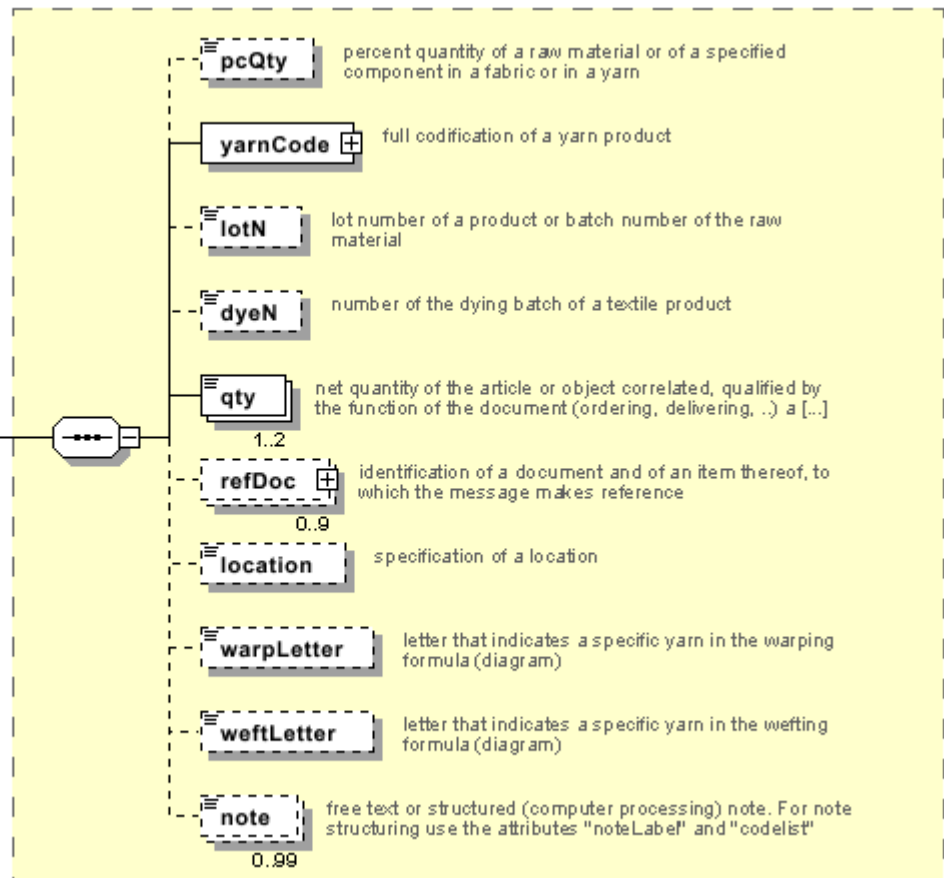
pcQty percent quantity of a raw material or of a specified component in a fabric or in a yarn

yarnCode full codification of a yarn product

lotN lot number of a product or batch number of the raw material

dyeN number of the dying batch of a textile product

qty net quantity of the article or object correlated, qualified by the function of the document (ordering, delivering, ..) a [...]
1..2

refDoc identification of a document and of an item thereof, to which the message makes reference
0..9

location specification of a location

warpLetter letter that indicates a specific yarn in the warping formula (diagram)

weftLetter letter that indicates a specific yarn in the wefting formula (diagram)

note free text or structured (computer processing) note. For note structuring use the attributes "noteLabel" and "codelist"
0..99